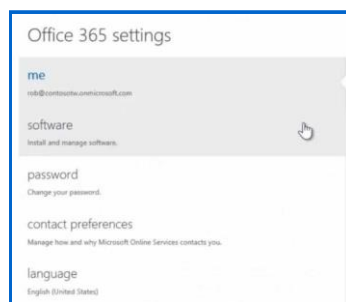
Office 365 settings

me
rob@contosotw.onmicrosoft.com

software
Install and manage software.

password
Change your password.

contact preferences
Manage how and why Microsoft Online Services contacts you.

language
English (United States)